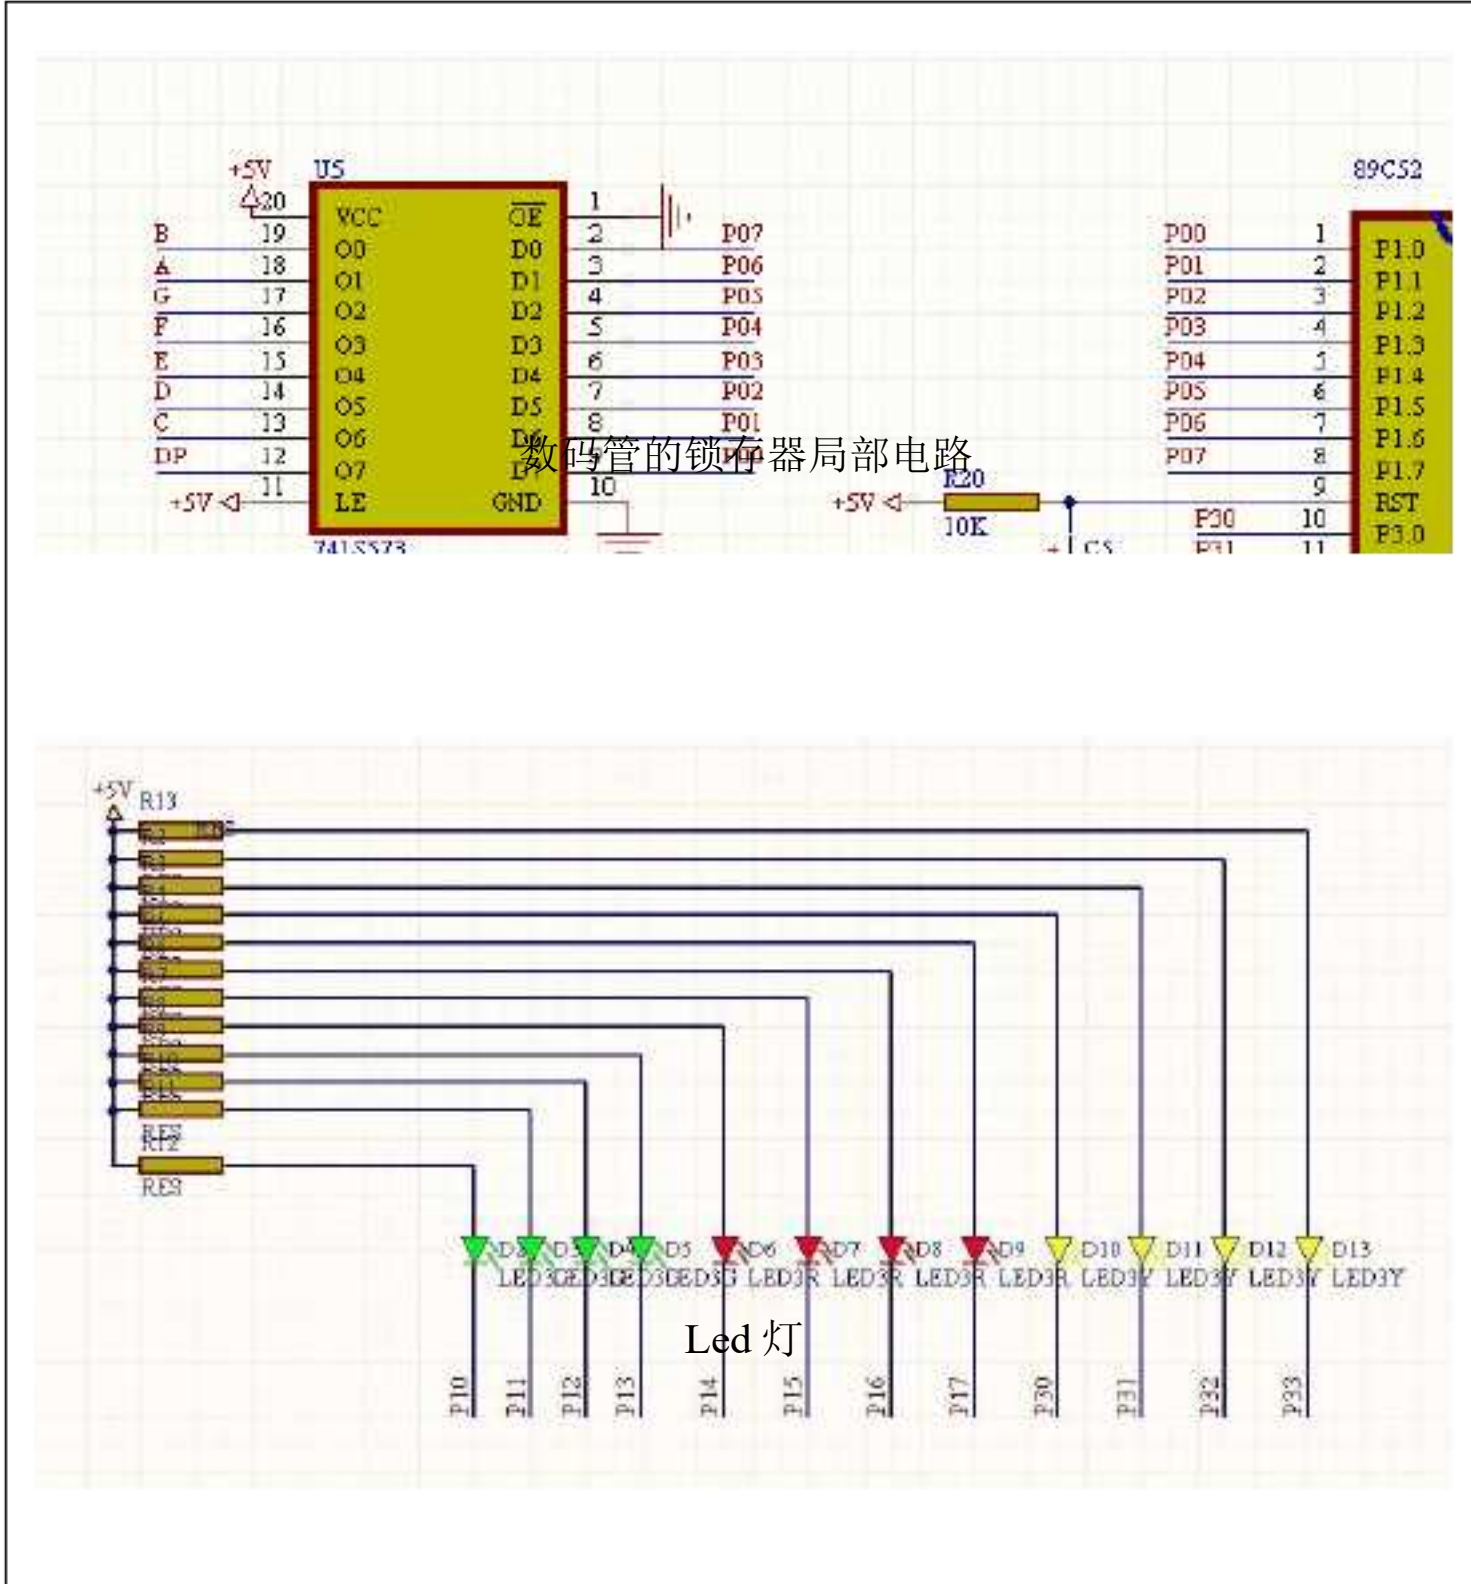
+5V U5 89C52

20 VCC $\overline{OE}$ 1

B 19 O0 D0 2 P07

A 18 O1 D1 3 P06

G 17 O2 D2 4 P05

F 16 O3 D3 5 P04

E 15 O4 D4 6 P03

D 14 O5 D5 7 P02

C 13 O6 D6 8 P01

DP 12 O7 D7 9

+5V 11 LE GND 10

74LS573

P00 1 P1.0
P01 2 P1.1
P02 3 P1.2
P03 4 P1.3
P04 5 P1.4
P05 6 P1.5
P06 7 P1.6
P07 8 P1.7
9 RST
+5V R20 10K P30 10 P3.0
C5 P31 11

数码管的锁存器局部电路

+5V R13

RES R12 RES

D2 D3 D4 D5 D6 D7 D8 D9 D10 D11 D12 D13

LED3G LED3G LED3G LED3G LED3R LED3R LED3R LED3R LED3Y LED3Y LED3Y LED3Y

Led 灯

P10 P11 P12 P13 P14 P15 P16 P17 P30 P31 P32 P33